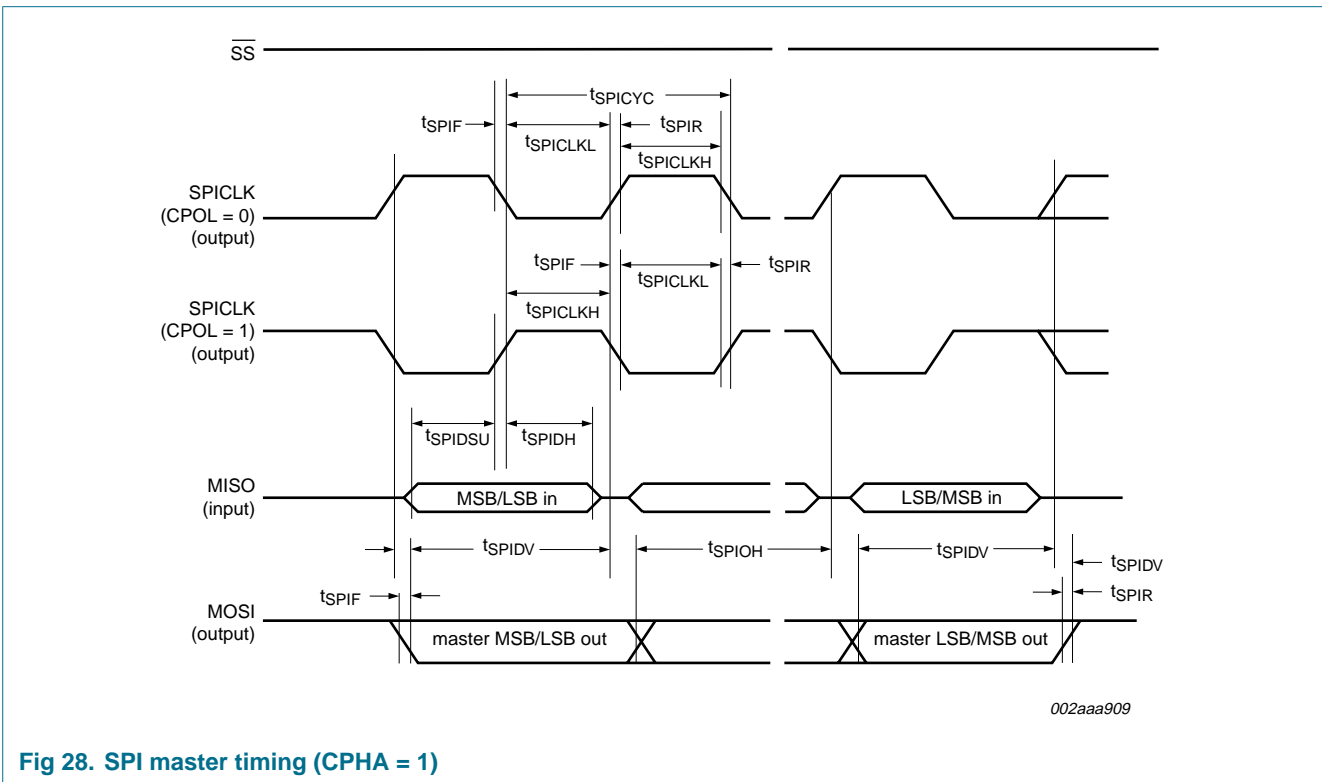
$\overline{SS}$

$t_{SPICYC}$

$t_{SPIF}$

$t_{SPICLKL}$

$t_{SPIR}$

$t_{SPICLKH}$

SPICLK (CPOL = 0) (output)

$t_{SPIF}$

$t_{SPICLKL}$

$t_{SPIR}$

$t_{SPICLKH}$

SPICLK (CPOL = 1) (output)

$t_{SPIDSU}$

$t_{SPIDH}$

MISO (input)

MSB/LSB in

LSB/MSB in

$t_{SPIDV}$

$t_{SPIOH}$

$t_{SPIDV}$

$t_{SPIDV}$

$t_{SPIF}$

$t_{SPIR}$

MOSI (output)

master MSB/LSB out

master LSB/MSB out

002aaa909

Fig 28. SPI master timing (CPHA = 1)